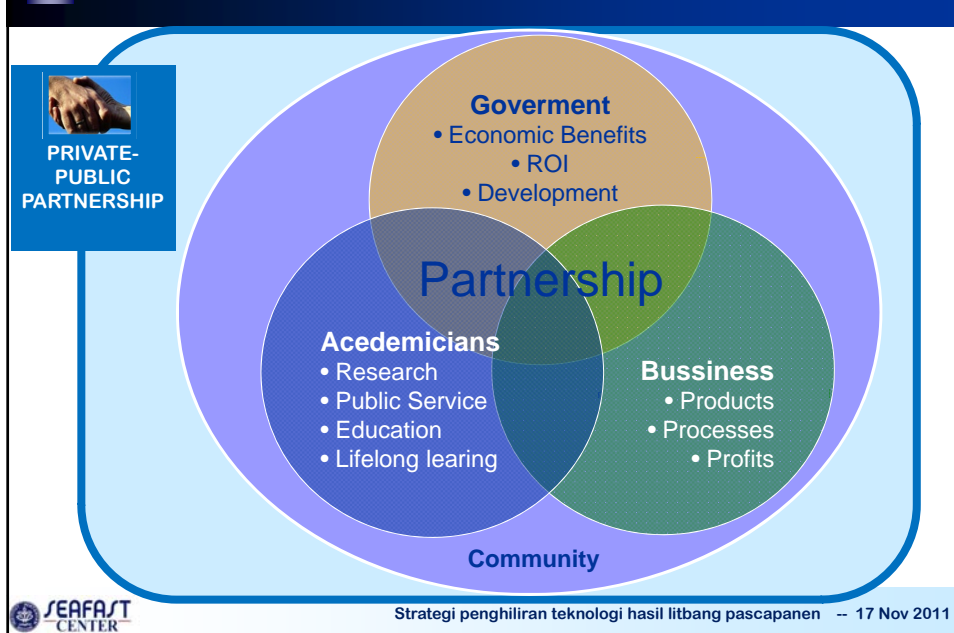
PRIVATE-PUBLIC PARTNERSHIP

Goverment
• Economic Benefits
• ROI
• Development

Partnership

Acedemicians
• Research
• Public Service
• Education
• Lifelong learing

Bussiness
• Products
• Processes
• Profits

Community

SEAFAST CENTER

Strategi penghiliran teknologi hasil litbang pascapanen -- 17 Nov 2011